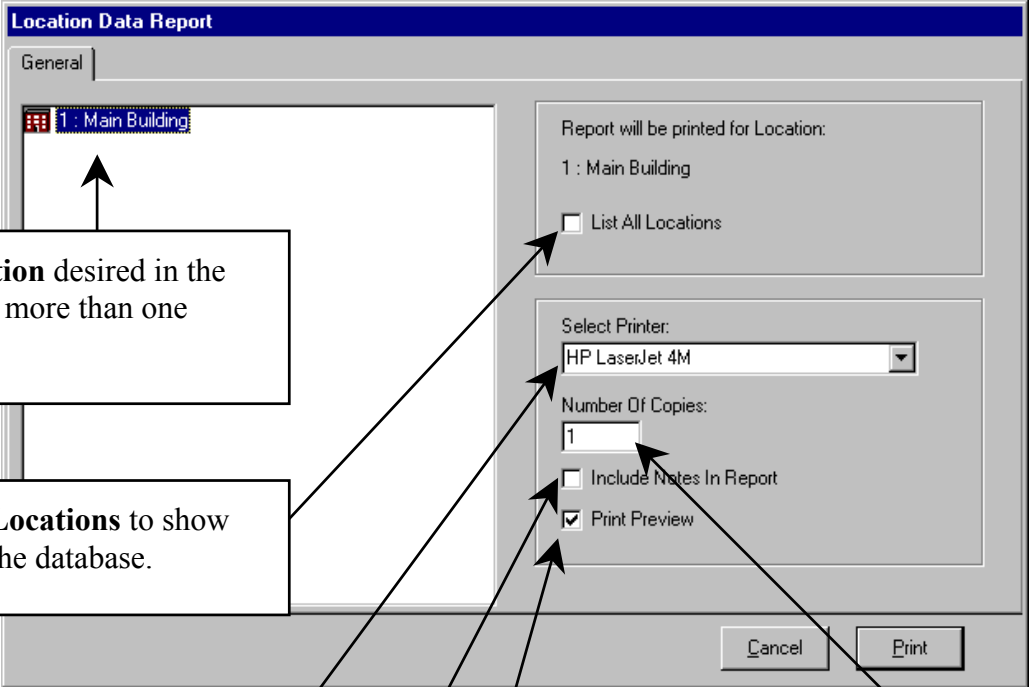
Location Data Report

General

1 : Main Building

ation desired in the
more than one

Locations to show
the database.

Report will be printed for Location:

1 : Main Building

List All Locations

Select Printer:

HP LaserJet 4M

Number Of Copies:

1

Include Notes In Report

Print Preview

Cancel

Print